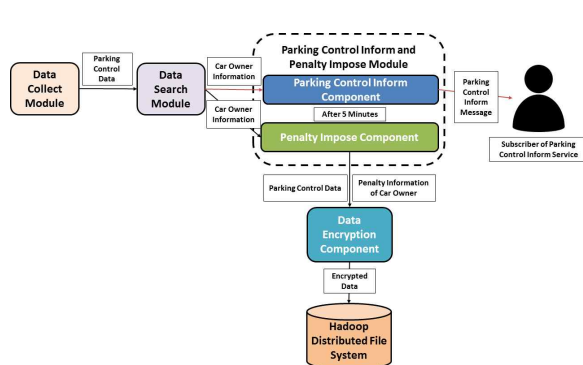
Data Collect Module

Parking Control Data

Data Search Module

Car Owner Information

Car Owner Information

Parking Control Inform and Penalty Impose Module

Parking Control Inform Component

After 5 Minutes

Penalty Impose Component

Parking Control Inform Message

Subscriber of Parking Control Inform Service

Parking Control Data

Penalty Information of Car Owner

Data Encryption Component

Encrypted Data

Hadoop Distributed File System